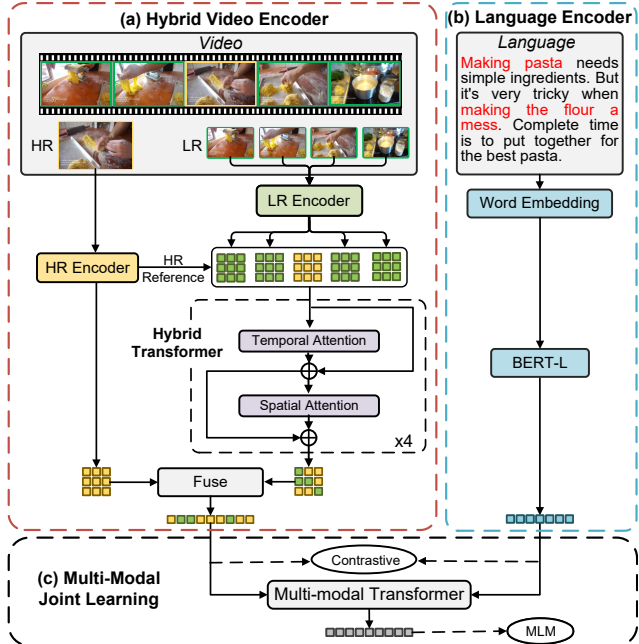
(a) Hybrid Video Encoder

Video

HR

LR

LR Encoder

HR Encoder

HR Reference

Hybrid Transformer

Temporal Attention

Spatial Attention

x4

Fuse

(b) Language Encoder

Language

Making pasta needs simple ingredients. But it's very tricky when making the flour a mess. Complete time is to put together for the best pasta.

Word Embedding

BERT-L

(c) Multi-Modal Joint Learning

Contrastive

Multi-modal Transformer

MLM